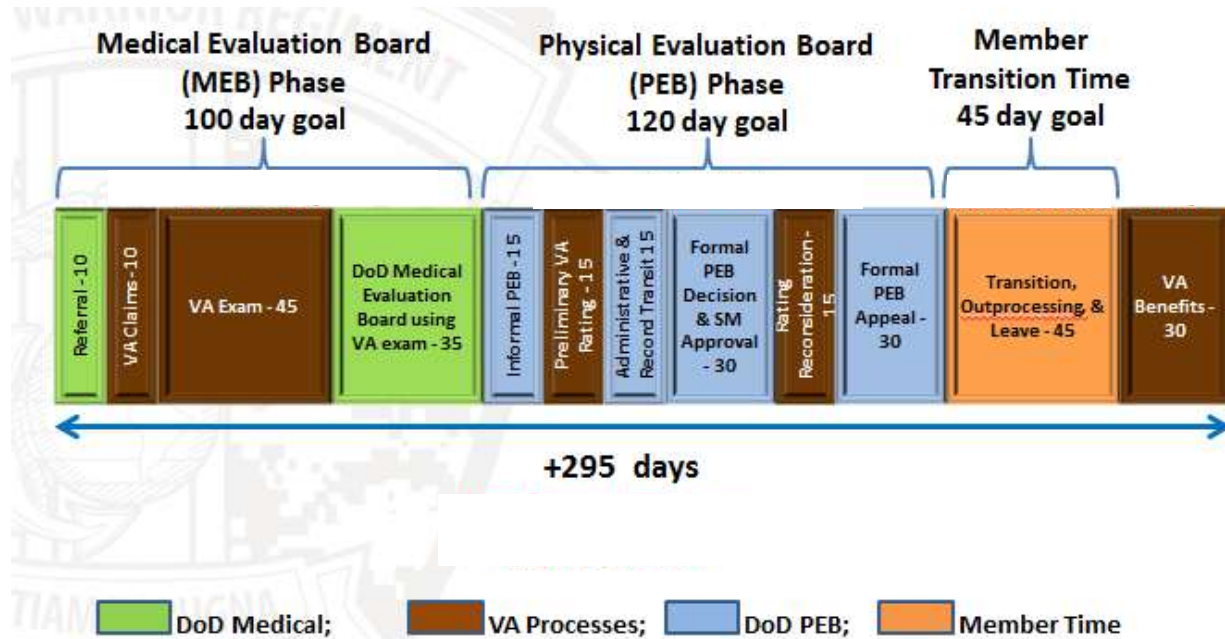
Medical Evaluation Board (MEB) Phase 100 day goal

Physical Evaluation Board (PEB) Phase 120 day goal

Member Transition Time 45 day goal

Referral - 10

VA Claims - 10

VA Exam - 45

DoD Medical Evaluation Board using VA exam - 35

Informal PEB - 15

Preliminary VA Rating - 15

Administrative & Record Transit 15

Formal PEB Decision & SM Approval - 30

Rating Reconsideration - 15

Formal PEB Appeal - 30

Transition, Outprocessing, & Leave - 45

VA Benefits - 30

+295 days

DoD Medical; VA Processes; DoD PEB; Member Time